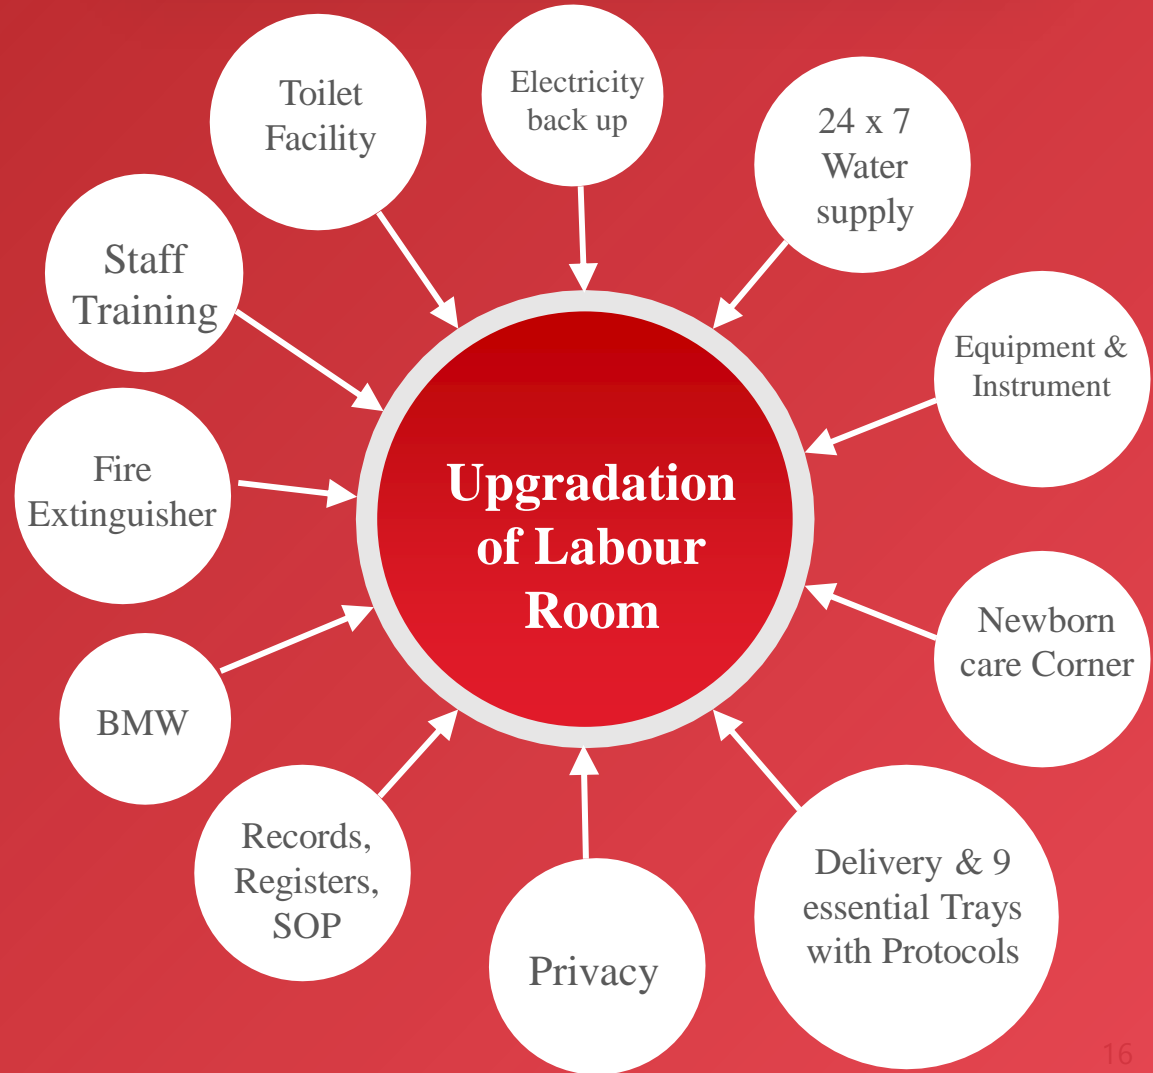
Upgradation of Labour Room

Electricity back up

24 x 7 Water supply

Equipment & Instrument

Newborn care Corner

Delivery & 9 essential Trays with Protocols

Privacy

Records, Registers, SOP

BMW

Fire Extinguisher

Staff Training

Toilet Facility

16